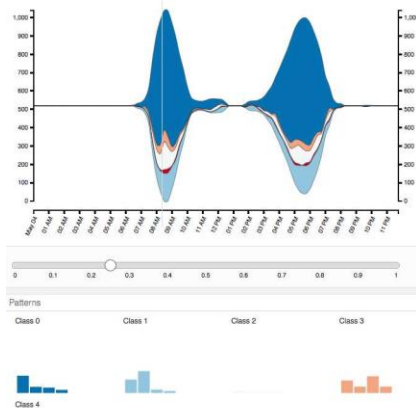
1,000
900
800
700
600
500
400
300
200
100
0

1,000
900
800
700
600
500
400
300
200
100
0

May 04
01 AM
02 AM
03 AM
04 AM
05 AM
06 AM
07 AM
08 AM
09 AM
10 AM
11 AM
12 PM
01 PM
02 PM
03 PM
04 PM
05 PM
06 PM
07 PM
08 PM
09 PM
10 PM
11 PM

0
0.1
0.2
0.3
0.4
0.5
0.6
0.7
0.8
0.9
1

Patterns

Class 0
Class 1
Class 2
Class 3

Class 4